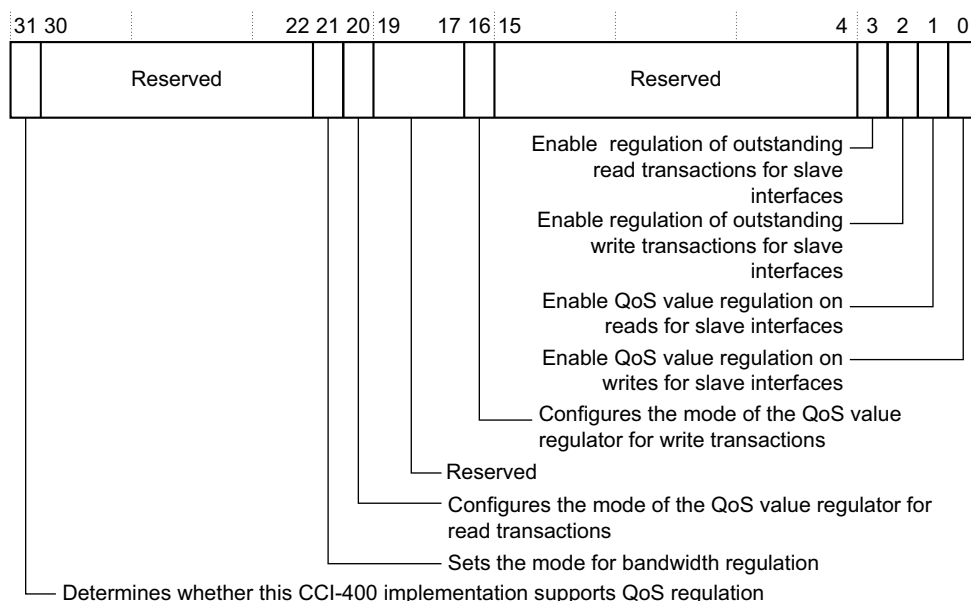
31 30 22 21 20 19 17 16 15 4 3 2 1 0

Reserved

Reserved

Enable regulation of outstanding read transactions for slave interfaces

Enable regulation of outstanding write transactions for slave interfaces

Enable QoS value regulation on reads for slave interfaces

Enable QoS value regulation on writes for slave interfaces

Configures the mode of the QoS value regulator for write transactions

Reserved

Configures the mode of the QoS value regulator for read transactions

Sets the mode for bandwidth regulation

Determines whether this CCI-400 implementation supports QoS regulation